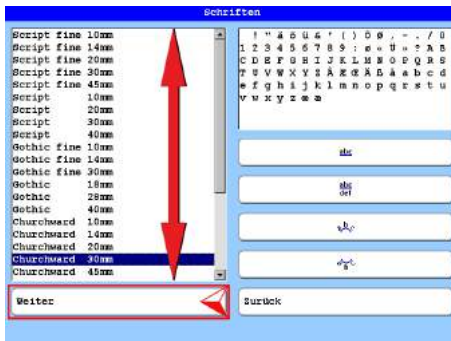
Schriften

Script fine 10mm
Script fine 14mm
Script fine 20mm
Script fine 30mm
Script fine 45mm
Script 10mm
Script 20mm
Script 30mm
Script 40mm
Gothic fine 10mm
Gothic fine 14mm
Gothic fine 30mm
Gothic 18mm
Gothic 28mm
Gothic 40mm
Churchward 10mm
Churchward 14mm
Churchward 20mm
Churchward 30mm
Churchward 45mm

! " ä ö ü & ' ( ) Ö ö , - . / 0 1 2 3 4 5 6 7 8 9 : ø < Ü = ? Å B C D E F G H I J K L M N O P Q R S T U V W X Y Z Ä Æ Ø Å ß å a b c d e f g h i j k l m n o p q r s t u v w x y z æ ø

abc

abc
def

Weiter

Zurück